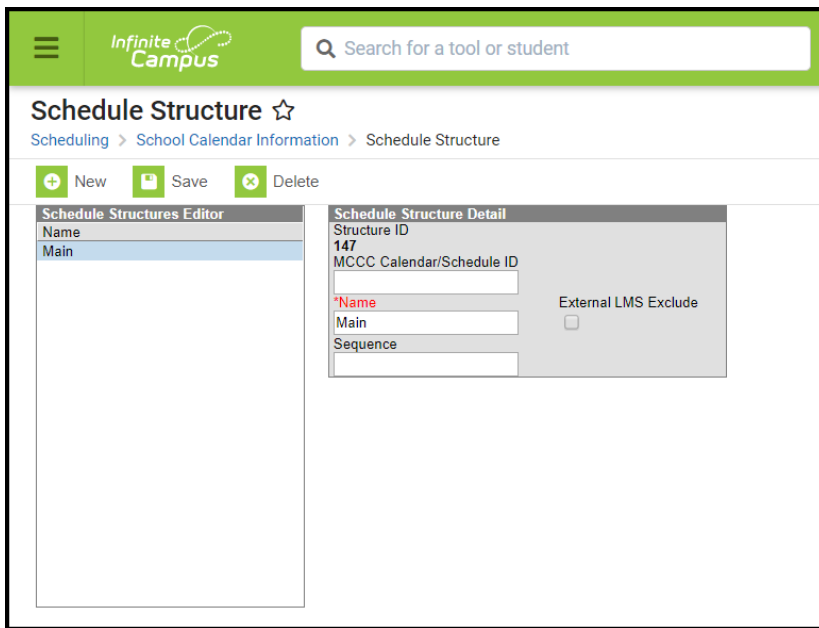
Infinite Campus

Search for a tool or student

Schedule Structure ☆

Scheduling > School Calendar Information > Schedule Structure

New Save Delete

Schedule Structures Editor

| Name |
|---|
| Main |

Schedule Structure Detail

Structure ID
147

MCCC Calendar/Schedule ID

*Name
Main

External LMS Exclude

Sequence